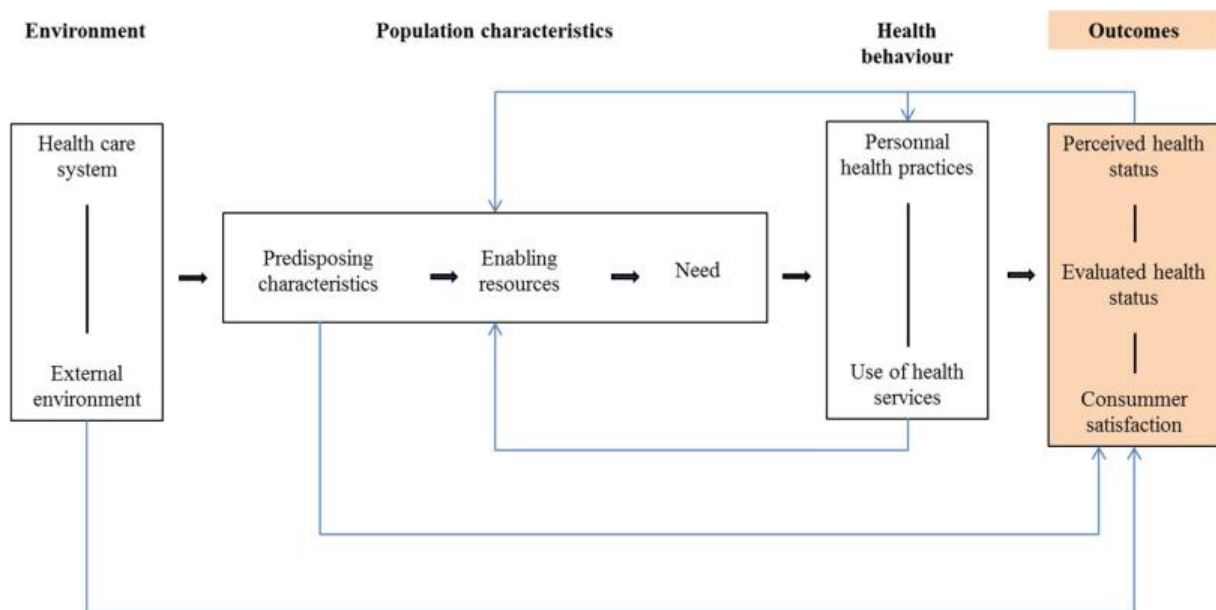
Environment

Population characteristics

Health behaviour

Outcomes

Health care system

External environment

Predisposing characteristics

Enabling resources

Need

Personnal health practices

Use of health services

Perceived health status

Evaluated health status

Consummer satisfaction